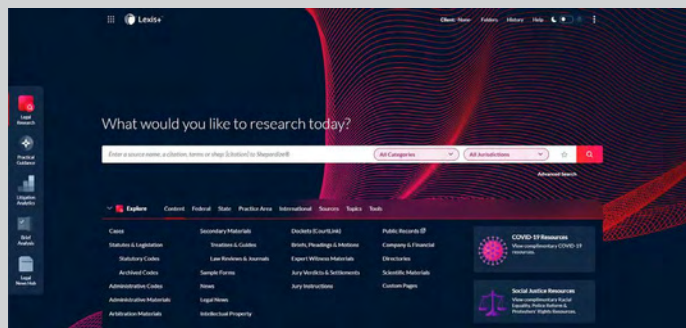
Lexis+

Client: None Folders History Help

Legal Research

Practical Guidance

Litigation Analytics

Brief Analysis

Legal News Hub

What would you like to research today?

Enter a source name, a citation, terms or shep [citation] to Shepardize®

All Categories

All Jurisdictions

Advanced Search

Explore Content Federal State Practice Area International Sources Topics Tools

Cases

Statutes & Legislation

Statutory Codes

Archived Codes

Administrative Codes

Administrative Materials

Arbitration Materials

Secondary Materials

Treatises & Guides

Law Reviews & Journals

Sample Forms

News

Legal News

Intellectual Property

Dockets (CourtLink)

Briefs, Pleadings & Motions

Expert Witness Materials

Jury Verdicts & Settlements

Jury Instructions

Public Records

Company & Financial

Directories

Scientific Materials

Custom Pages

COVID-19 Resources

View complimentary COVID-19 resources.

Social Justice Resources

View complimentary Racial Equality, Police Reform & Protesters' Rights Resources